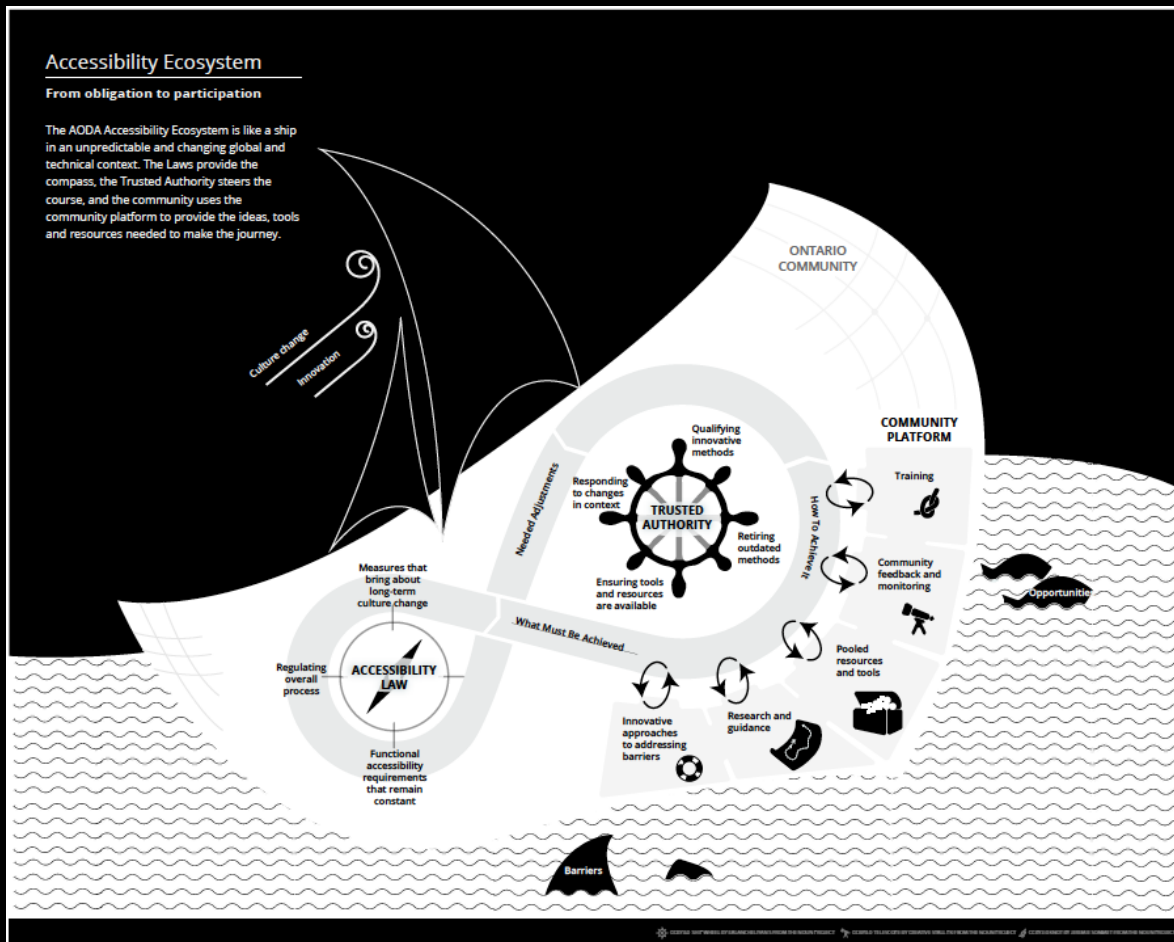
Accessibility Ecosystem

From obligation to participation

The AODA Accessibility Ecosystem is like a ship in an unpredictable and changing global and technical context. The Laws provide the compass, the Trusted Authority steers the course, and the community uses the community platform to provide the ideas, tools and resources needed to make the journey.

Culture change

Innovation

ONTARIO COMMUNITY

COMMUNITY PLATFORM

Training

Community feedback and monitoring

Pooled resources and tools

Research and guidance

Innovative approaches to addressing barriers

Opportunities

How To Achieve It

Qualifying innovative methods

Responding to changes in context

TRUSTED AUTHORITY

Retiring outdated methods

Ensuring tools and resources are available

Needed Adjustments

What Must Be Achieved

Measures that bring about long-term culture change

Regulating overall process

ACCESSIBILITY LAW

Functional accessibility requirements that remain constant

Barriers

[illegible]